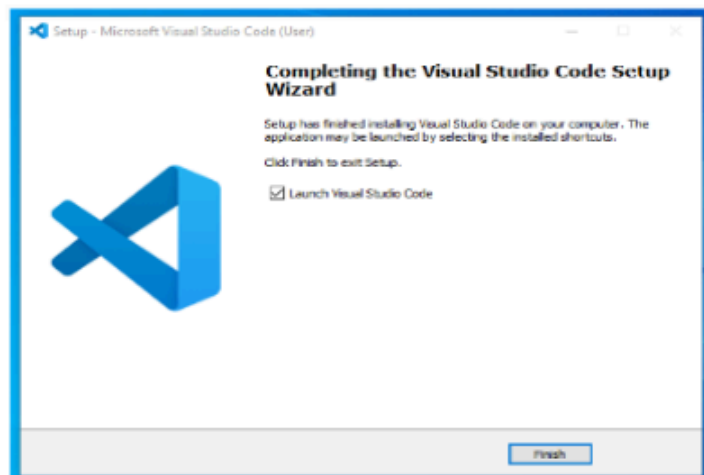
Setup - Microsoft Visual Studio Code (User)

Completing the Visual Studio Code Setup Wizard

Setup has finished installing Visual Studio Code on your computer. The application may be launched by selecting the installed shortcuts.

Click Finish to exit Setup.

Launch Visual Studio Code

Finish